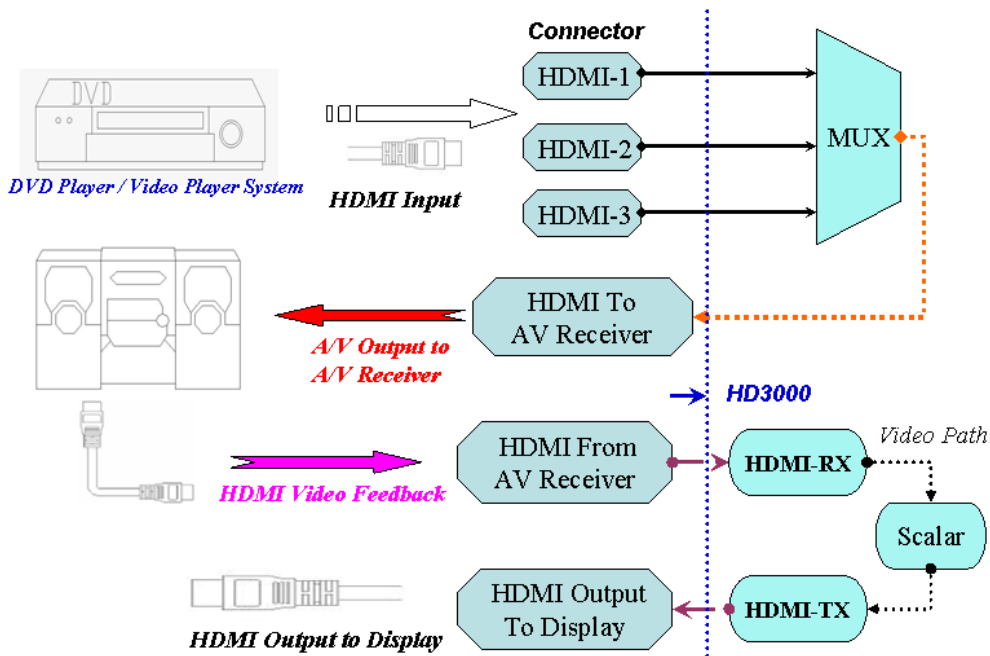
DVD

DVD Player / Video Player System

HDMI Input

Connector

HDMI-1

HDMI-2

HDMI-3

MUX

HDMI To AV Receiver

A/V Output to A/V Receiver

HD3000

HDMI Video Feedback

HDMI From AV Receiver

HDMI-RX

Video Path

Scalar

HDMI-TX

HDMI Output To Display

HDMI Output to Display